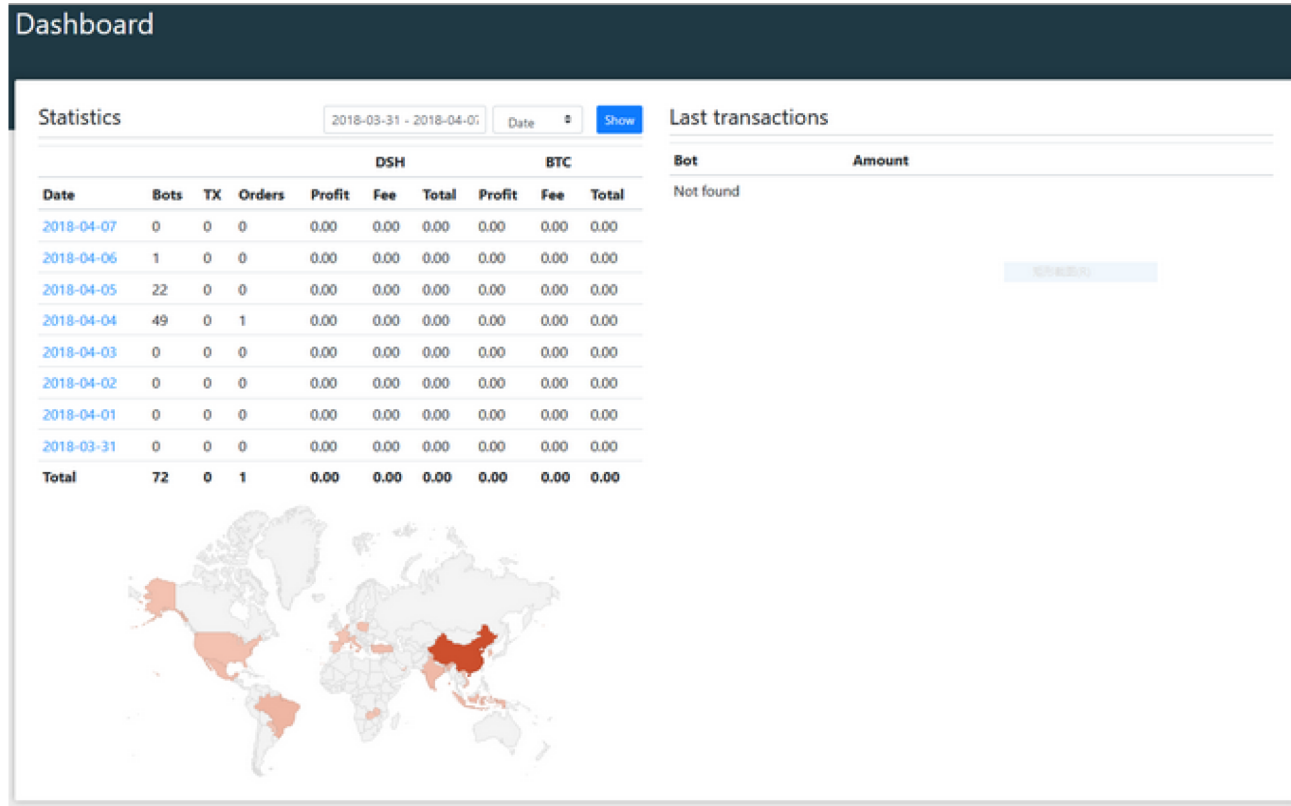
Dashboard

Statistics

2018-03-31 - 2018-04-07 Date Show

| | | | | DSH | | | BTC | | |
|---|---|---|---|---|---|---|---|---|---|
| Date | Bots | TX | Orders | Profit | Fee | Total | Profit | Fee | Total |
| 2018-04-07 | 0 | 0 | 0 | 0.00 | 0.00 | 0.00 | 0.00 | 0.00 | 0.00 |
| 2018-04-06 | 1 | 0 | 0 | 0.00 | 0.00 | 0.00 | 0.00 | 0.00 | 0.00 |
| 2018-04-05 | 22 | 0 | 0 | 0.00 | 0.00 | 0.00 | 0.00 | 0.00 | 0.00 |
| 2018-04-04 | 49 | 0 | 1 | 0.00 | 0.00 | 0.00 | 0.00 | 0.00 | 0.00 |
| 2018-04-03 | 0 | 0 | 0 | 0.00 | 0.00 | 0.00 | 0.00 | 0.00 | 0.00 |
| 2018-04-02 | 0 | 0 | 0 | 0.00 | 0.00 | 0.00 | 0.00 | 0.00 | 0.00 |
| 2018-04-01 | 0 | 0 | 0 | 0.00 | 0.00 | 0.00 | 0.00 | 0.00 | 0.00 |
| 2018-03-31 | 0 | 0 | 0 | 0.00 | 0.00 | 0.00 | 0.00 | 0.00 | 0.00 |
| Total | 72 | 0 | 1 | 0.00 | 0.00 | 0.00 | 0.00 | 0.00 | 0.00 |

Last transactions

| Bot | Amount |
|---|---|
| Not found | |

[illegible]